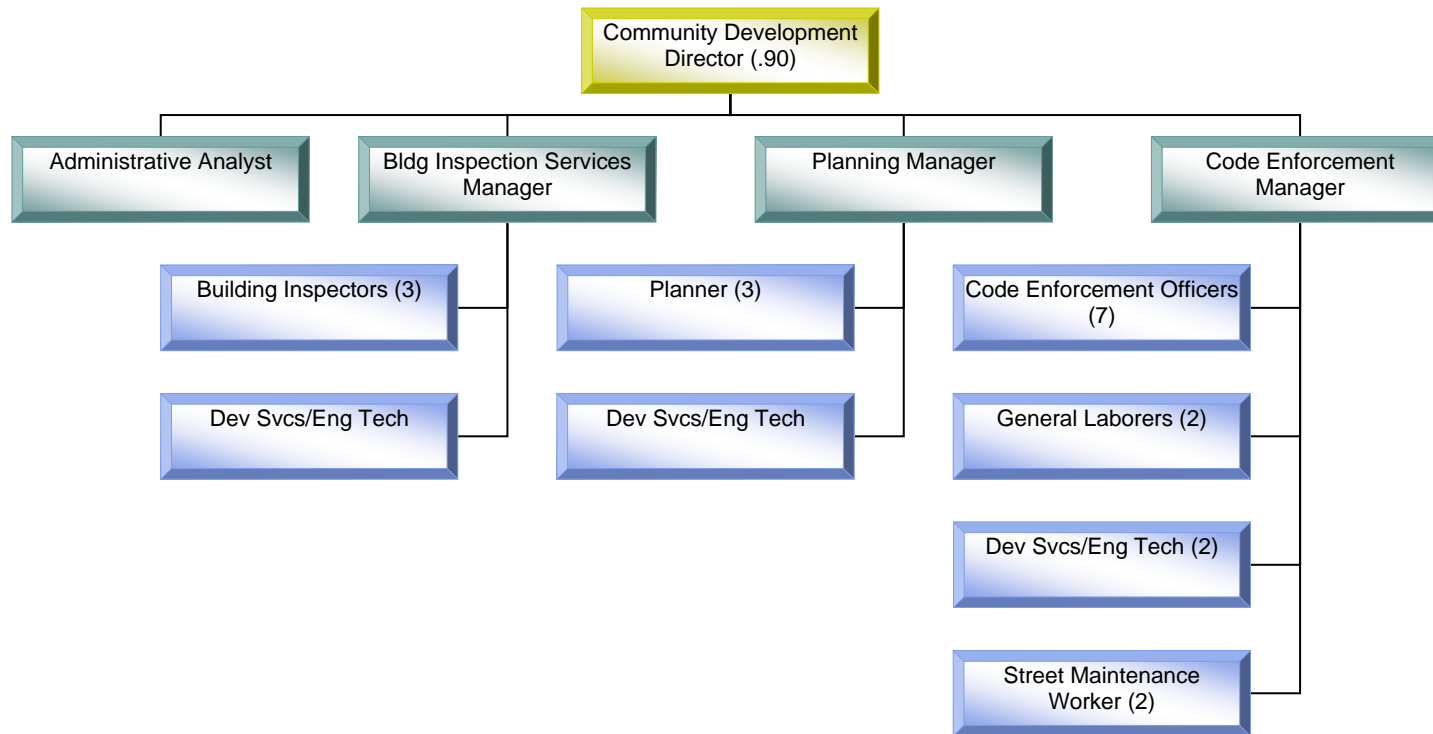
Community Development Director (.90)

Administrative Analyst

Bldg Inspection Services Manager

Building Inspectors (3)

Dev Svcs/Eng Tech

Planning Manager

Planner (3)

Dev Svcs/Eng Tech

Code Enforcement Manager

Code Enforcement Officers (7)

General Laborers (2)

Dev Svcs/Eng Tech (2)

Street Maintenance Worker (2)